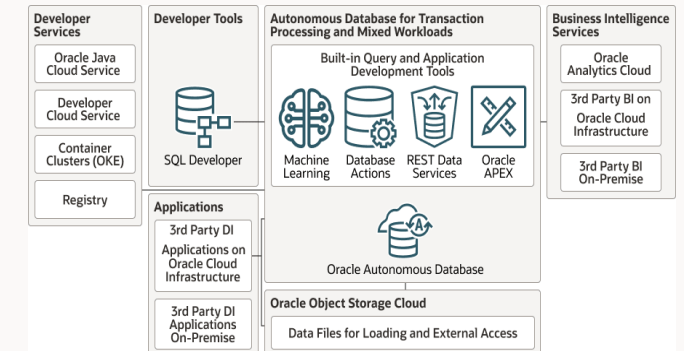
Developer Services

Oracle Java Cloud Service

Developer Cloud Service

Container Clusters (OKE)

Registry

Developer Tools

SQL Developer

Autonomous Database for Transaction Processing and Mixed Workloads

Built-in Query and Application Development Tools

Machine Learning

Database Actions

REST Data Services

Oracle APEX

Oracle Autonomous Database

Business Intelligence Services

Oracle Analytics Cloud

3rd Party BI on Oracle Cloud Infrastructure

3rd Party BI On-Premise

Applications

3rd Party DI Applications on Oracle Cloud Infrastructure

3rd Party DI Applications On-Premise

Oracle Object Storage Cloud

Data Files for Loading and External Access